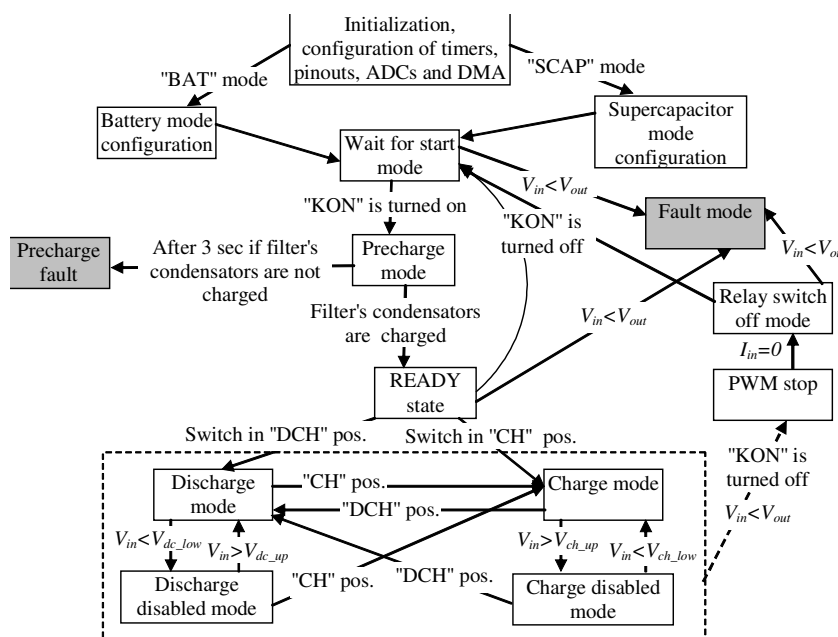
Initialization, configuration of timers, pinouts, ADCs and DMA

"BAT" mode

"SCAP" mode

Battery mode configuration

Wait for start mode

Supercapacitor mode configuration

$V_{in}<V_{out}$

Fault mode

"KON" is turned on

"KON" is turned off

$V_{in}<V_{ou}$

Precharge fault

After 3 sec if filter's condensators are not charged

Precharge mode

Relay switch off mode

Filter's condensators are charged

$V_{in}<V_{out}$

$I_{in}=0$

READY state

PWM stop

Switch in "DCH" pos.

Switch in "CH" pos.

"KON" is turned off

Discharge mode

"CH" pos.

Charge mode

"DCH" pos.

$V_{in}<V_{out}$

$V_{in}<V_{dc\_low}$

$V_{in}>V_{dc\_up}$

$V_{in}>V_{ch\_up}$

$V_{in}<V_{ch\_low}$

Discharge disabled mode

"CH" pos.

"DCH" pos.

Charge disabled mode